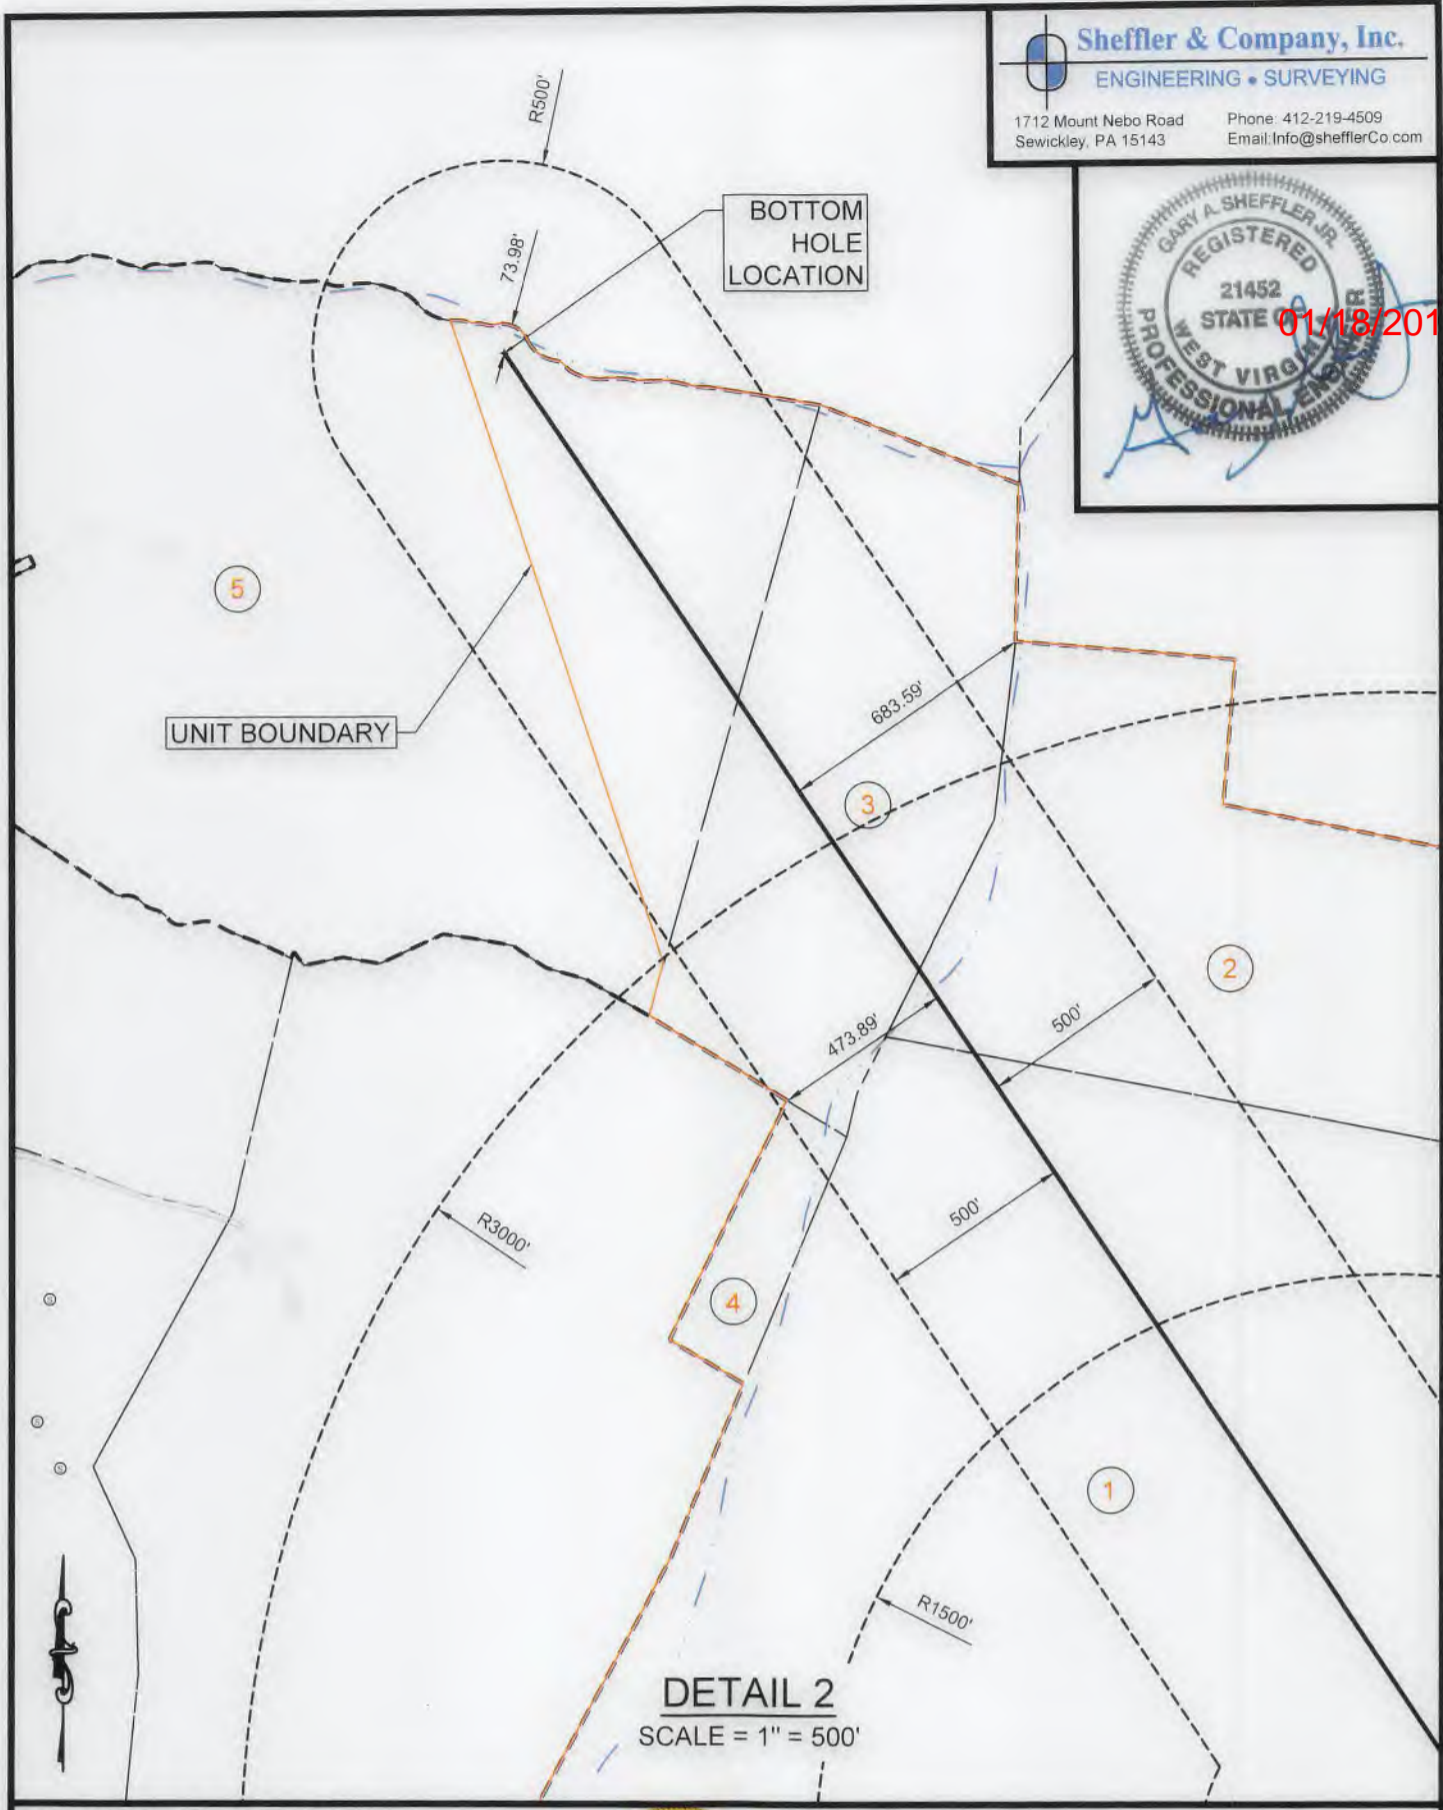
Sheffler & Company, Inc.
ENGINEERING • SURVEYING
1712 Mount Nebo Road
Sewickley, PA 15143
Phone: 412-219-4509
Email:Info@shefflerCo.com

GARY A. SHEFFLER JR.
REGISTERED
21452
STATE OF
WEST VIRGINIA
PROFESSIONAL ENGINEER
01/18/201

R500'
BOTTOM HOLE LOCATION
73.98'
5
UNIT BOUNDARY
683.59'
3
2
473.89'
500'
500'
R3000'
4
1
R1500'

DETAIL 2
SCALE = 1" = 500'